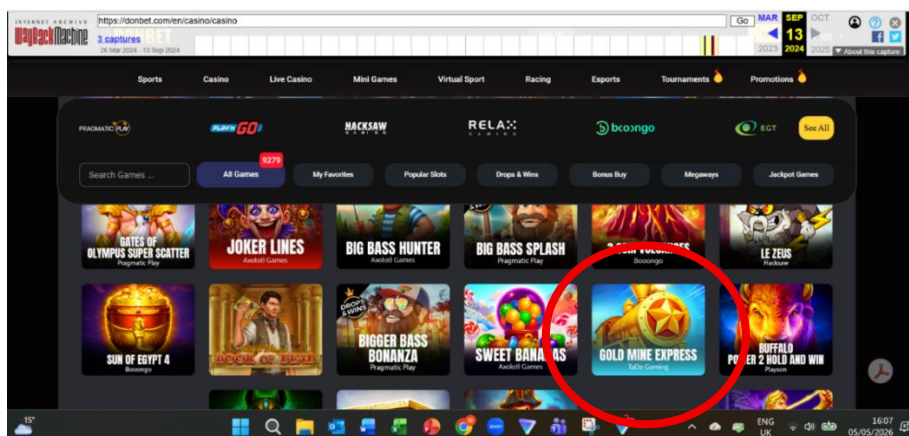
INTERNET ARCHIVE
WayBackMachine
https://donbet.com/en/casino/casino
Go
MAR SEP OCT
13
2023 2024 2025
3 captures
26 Mar 2024 - 13 Sep 2024
About this capture

Sports Casino Live Casino Mini Games Virtual Sport Racing Esports Tournaments Promotions

PRAGMATIC PLAY
PLAY'N GO
HACKSAW GAMING
RELAX GAMING
booongo
EGT
See All

Search Games ...
9279
All Games
My Favorites
Popular Slots
Drops & Wins
Bonus Buy
Megaways
Jackpot Games

GATES OF OLYMPUS SUPER SCATTER
Pragmatic Play
JOKER LINES
Axolotl Games
BIG BASS HUNTER
Axolotl Games
BIG BASS SPLASH
Pragmatic Play
3 COIN VOLCANOES
Booongo
LE ZEUS
Hacksaw

SUN OF EGYPT 4
Booongo
BOOK OF DEAD
DROPS & WINS
BIGGER BASS BONANZA
Pragmatic Play
SWEET BANANAS
Axolotl Games
GOLD MINE EXPRESS
TaDa Gaming
BUFFALO POWER 2 HOLD AND WIN
Playson

15°
ENG UK
16:07
05/05/2026